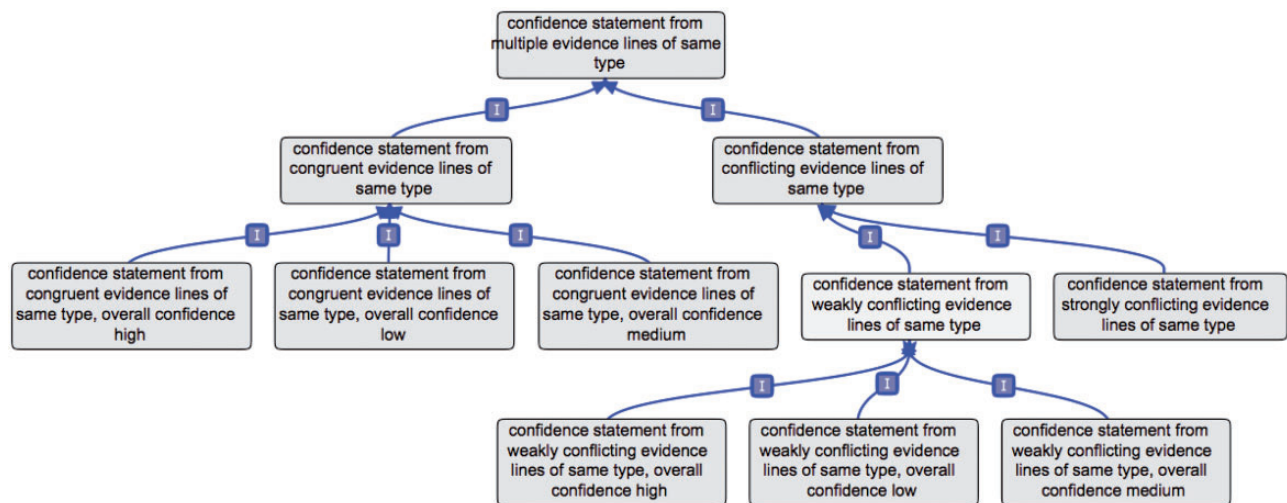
confidence statement from multiple evidence lines of same type

I

I

confidence statement from congruent evidence lines of same type

confidence statement from conflicting evidence lines of same type

I

I

I

I

I

confidence statement from congruent evidence lines of same type, overall confidence high

confidence statement from congruent evidence lines of same type, overall confidence low

confidence statement from congruent evidence lines of same type, overall confidence medium

confidence statement from weakly conflicting evidence lines of same type

confidence statement from strongly conflicting evidence lines of same type

I

I

I

confidence statement from weakly conflicting evidence lines of same type, overall confidence high

confidence statement from weakly conflicting evidence lines of same type, overall confidence low

confidence statement from weakly conflicting evidence lines of same type, overall confidence medium